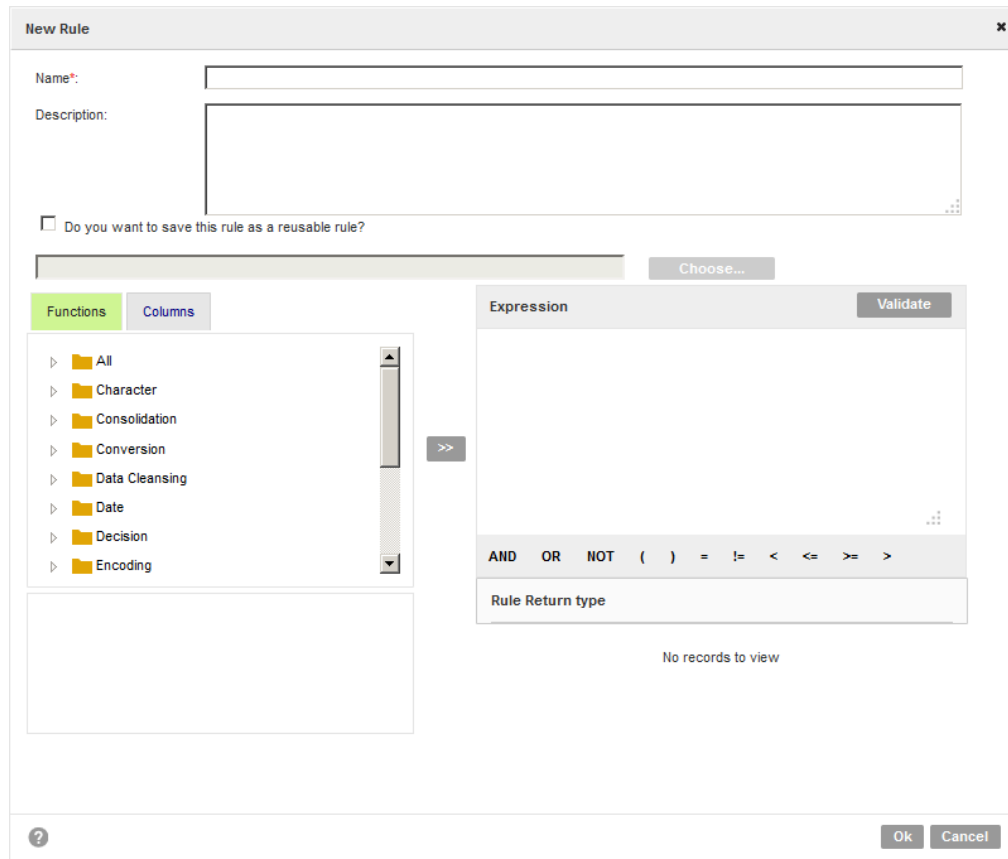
New Rule

×

Name*:

Description:

Do you want to save this rule as a reusable rule?

Choose...

Functions

Columns

All

Character

Consolidation

Conversion

Data Cleansing

Date

Decision

Encoding

>>

Expression

Validate

AND OR NOT ( ) = != < <= >= >

Rule Return type

No records to view

?

Ok

Cancel